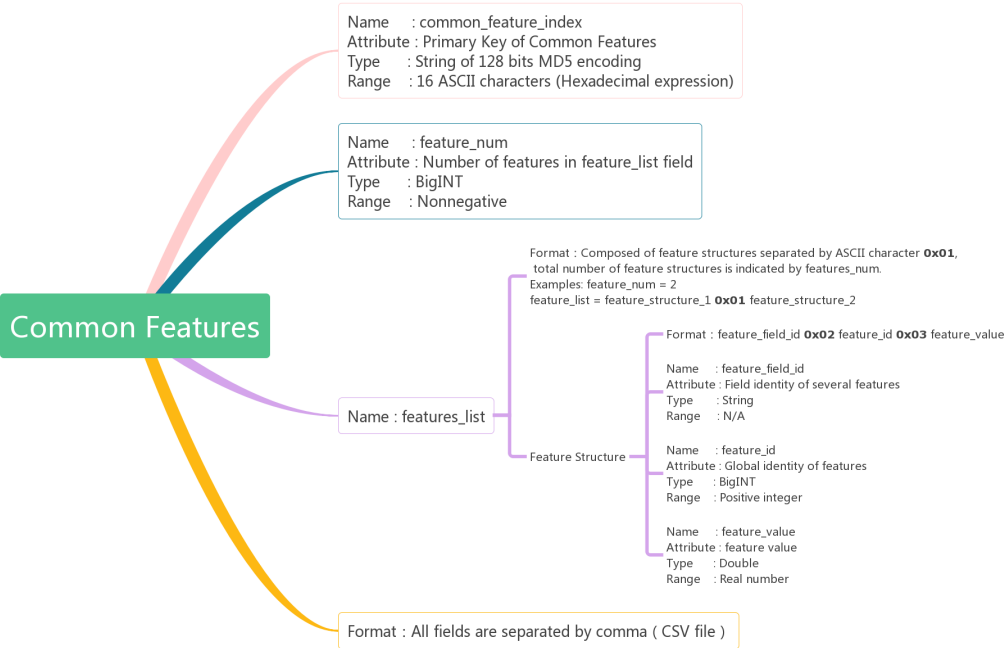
Common Features

Name : common_feature_index
Attribute : Primary Key of Common Features
Type : String of 128 bits MD5 encoding
Range : 16 ASCII characters (Hexadecimal expression)

Name : feature_num
Attribute : Number of features in feature_list field
Type : BigINT
Range : Nonnegative

Name : features_list

Format : Composed of feature structures separated by ASCII character **0x01**, total number of feature structures is indicated by features_num.
Examples: feature_num = 2
feature_list = feature_structure_1 **0x01** feature_structure_2

Feature Structure

Format : feature_field_id **0x02** feature_id **0x03** feature_value

Name : feature_field_id
Attribute : Field identity of several features
Type : String
Range : N/A

Name : feature_id
Attribute : Global identity of features
Type : BigINT
Range : Positive integer

Name : feature_value
Attribute : feature value
Type : Double
Range : Real number

Format : All fields are separated by comma ( CSV file )